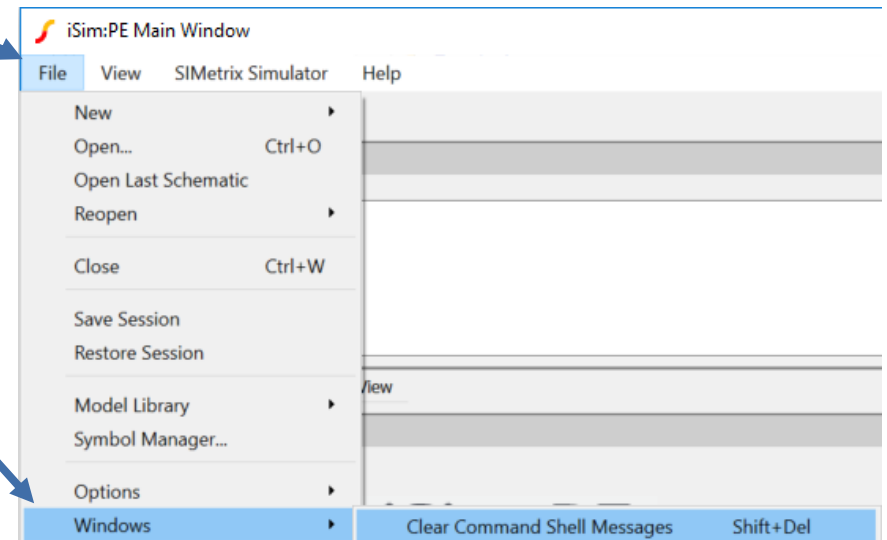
iSim:PE Main Window

File View SIMetrix Simulator Help

New
Open... Ctrl+O
Open Last Schematic
Reopen

Close Ctrl+W

Save Session
Restore Session

Model Library
Symbol Manager...

Options
Windows

Clear Command Shell Messages Shift+Del

/iew